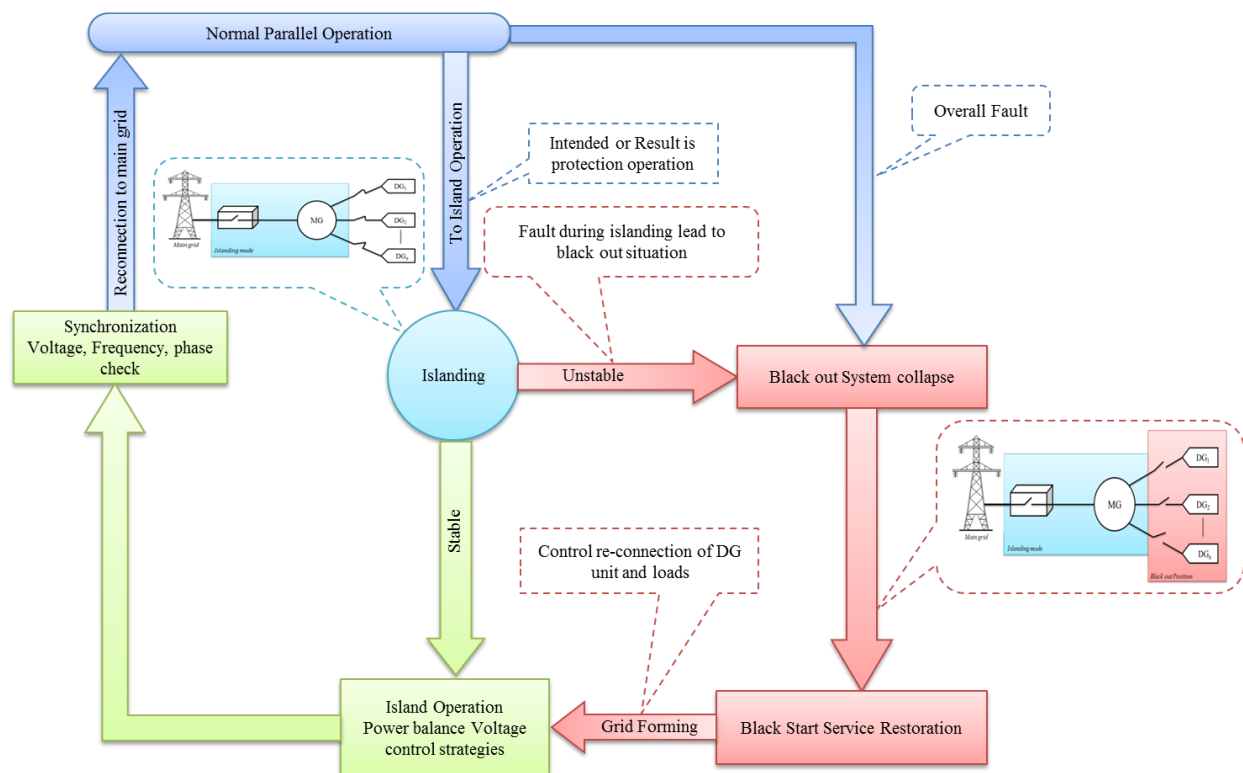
Normal Parallel Operation

Overall Fault

Reconnection to main grid

To Island Operation

Intended or Result is protection operation

Main grid

Islanding mode

MG

$DG_1$

$DG_2$

$DG_n$

Fault during islanding lead to black out situation

Synchronization Voltage, Frequency, phase check

Islanding

Unstable

Black out System collapse

Main grid

Islanding mode

MG

$DG_1$

$DG_2$

$DG_n$

Black out Position

Stable

Control re-connection of DG unit and loads

Island Operation Power balance Voltage control strategies

Grid Forming

Black Start Service Restoration